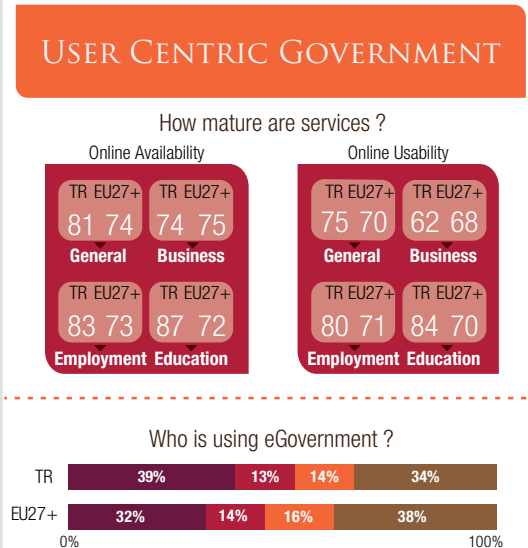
USER CENTRIC GOVERNMENT

How mature are services ?

Online Availability

| TR | EU27+ | TR | EU27+ |
|---|---|---|---|
| 81 | 74 | 74 | 75 |
| General | | Business | |
| 83 | 73 | 87 | 72 |
| Employment | | Education | |

Online Usability

| TR | EU27+ | TR | EU27+ |
|---|---|---|---|
| 75 | 70 | 62 | 68 |
| General | | Business | |
| 80 | 71 | 84 | 70 |
| Employment | | Education | |

Who is using eGovernment ?

TR 39% 13% 14% 34%

EU27+ 32% 14% 16% 38%

0% 100%